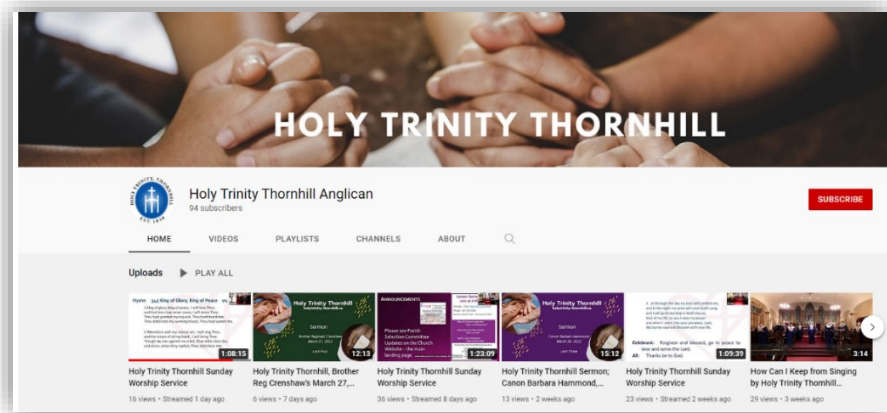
HOLY TRINITY THORNHILL

HOLY TRINITY THORNHILL EST. 1830

Holy Trinity Thornhill Anglican
94 subscribers

SUBSCRIBE

HOME VIDEOS PLAYLISTS CHANNELS ABOUT

Uploads ▶ PLAY ALL

Hymn 341 King of Glory, King of Peace
1:08:15
Holy Trinity Thornhill Sunday Worship Service
16 views • Streamed 1 day ago

Holy Trinity Thornhill
Sermon
12:13
Holy Trinity Thornhill, Brother Reg Crenshaw's March 27,...
6 views • 7 days ago

ANNOUNCEMENTS
Please see Parish Selection Committee Updates on the Church Website – the main landing page
1:23:09
Holy Trinity Thornhill Sunday Worship Service
35 views • Streamed 8 days ago

Holy Trinity Thornhill
Sermon
15:12
Holy Trinity Thornhill Sermon; Canon Barbara Hammond,...
13 views • 2 weeks ago

Celebrant: Forgiven and blessed, go in peace to love and serve the Lord.
All: Thanks be to God.
1:09:39
Holy Trinity Thornhill Sunday Worship Service
23 views • Streamed 2 weeks ago

3:14
How Can I Keep from Singing by Holy Trinity Thornhill...
29 views • 3 weeks ago